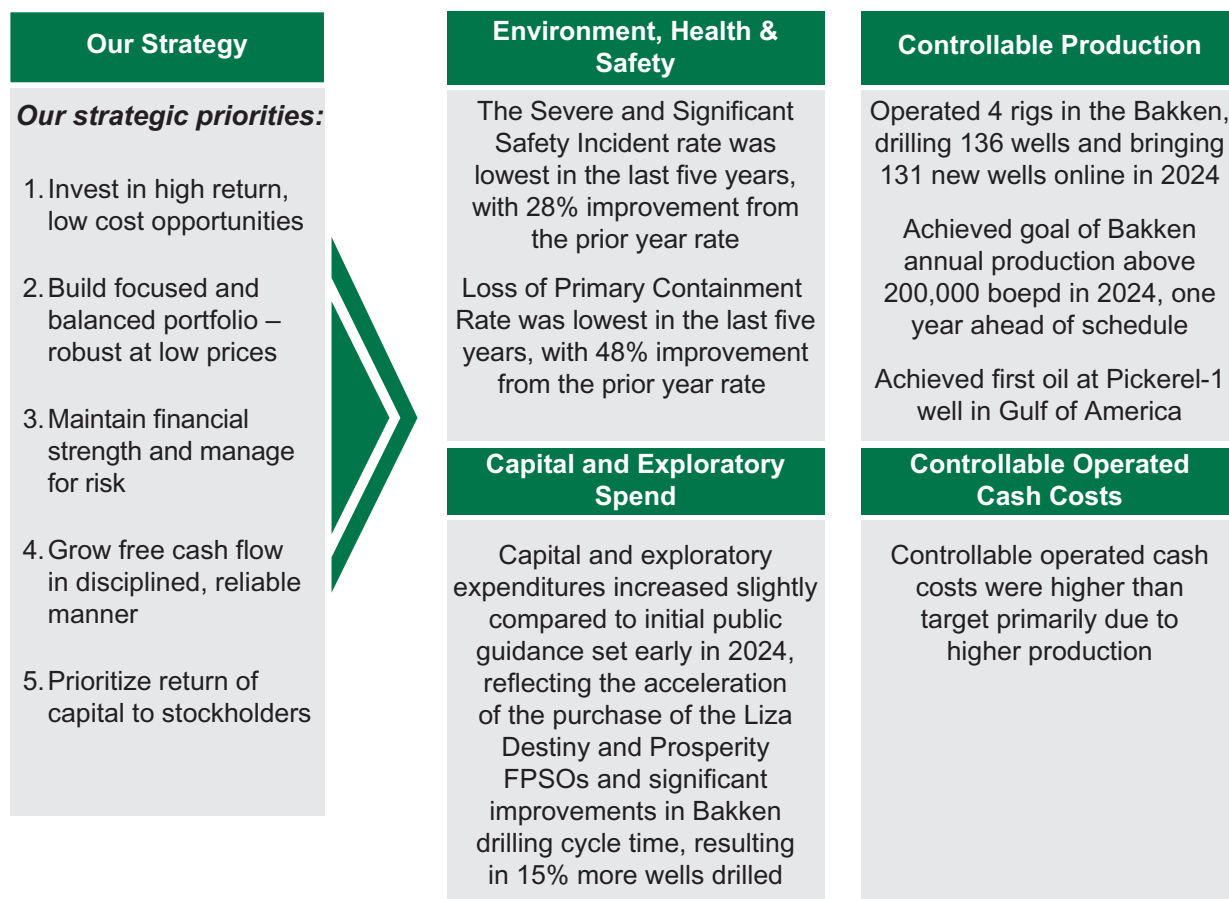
Our Strategy

Our strategic priorities:

1. Invest in high return, low cost opportunities

2. Build focused and balanced portfolio – robust at low prices

3. Maintain financial strength and manage for risk

4. Grow free cash flow in disciplined, reliable manner

5. Prioritize return of capital to stockholders

Environment, Health & Safety

The Severe and Significant Safety Incident rate was lowest in the last five years, with 28% improvement from the prior year rate

Loss of Primary Containment Rate was lowest in the last five years, with 48% improvement from the prior year rate

Capital and Exploratory Spend

Capital and exploratory expenditures increased slightly compared to initial public guidance set early in 2024, reflecting the acceleration of the purchase of the Liza Destiny and Prosperity FPSOs and significant improvements in Bakken drilling cycle time, resulting in 15% more wells drilled

Controllable Production

Operated 4 rigs in the Bakken, drilling 136 wells and bringing 131 new wells online in 2024

Achieved goal of Bakken annual production above 200,000 boepd in 2024, one year ahead of schedule

Achieved first oil at Pickerel-1 well in Gulf of America

Controllable Operated Cash Costs

Controllable operated cash costs were higher than target primarily due to higher production